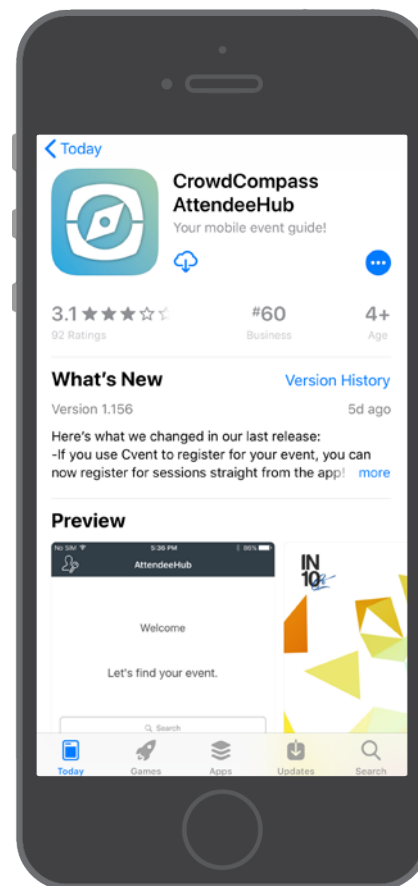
< Today

CrowdCompass AttendeeHub
Your mobile event guide!

3.1 ★★★☆☆
92 Ratings

#60
Business

4+
Age

What's New
Version History

Version 1.156
5d ago

Here's what we changed in our last release:
-If you use Cvent to register for your event, you can now register for sessions straight from the app! more

Preview

No SIM 5:36 PM 96%
AttendeeHub

Welcome

Let's find your event.

Search

IN 10

Today Games Apps Updates Search